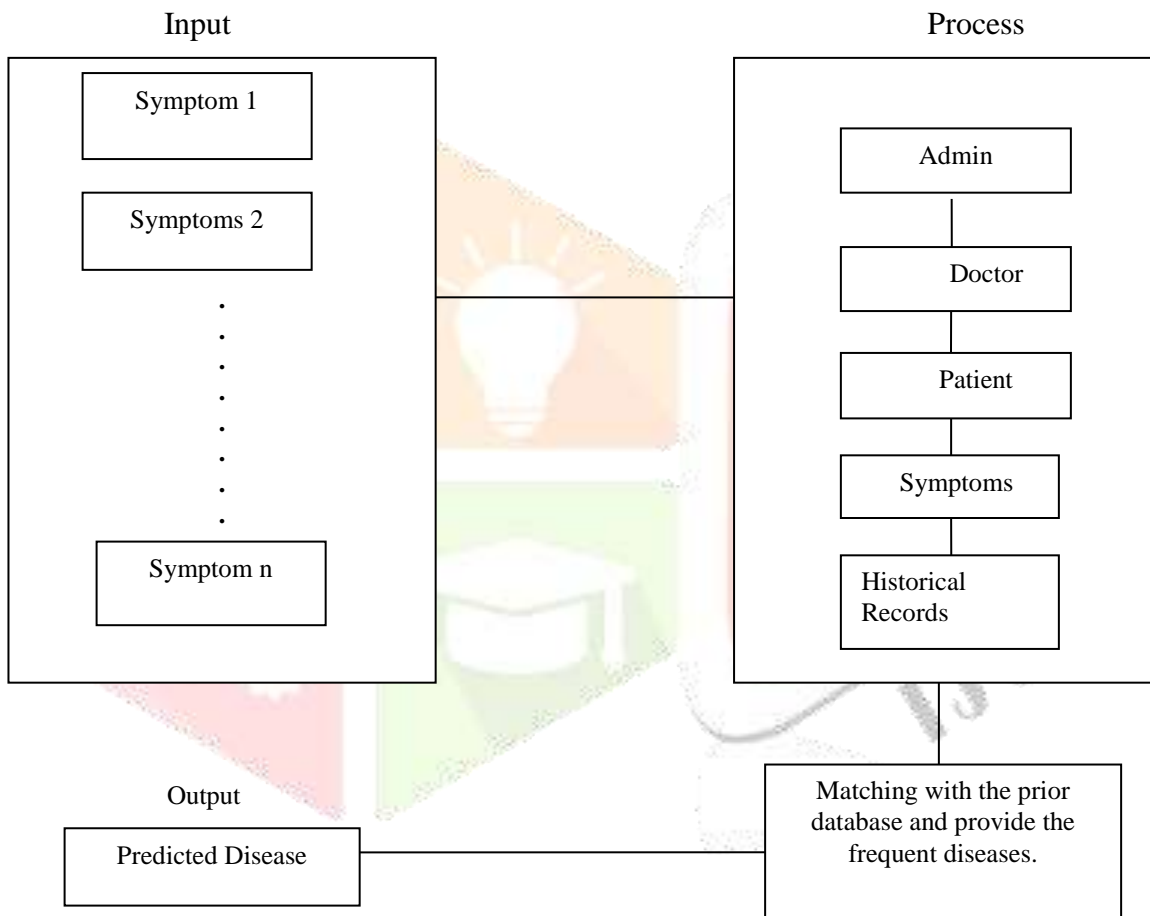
Input

Process

Symptom 1

Symptoms 2

.
.
.
.
.
.
.
.

Symptom n

Admin

Doctor

Patient

Symptoms

Historical Records

Output

Predicted Disease

Matching with the prior database and provide the frequent diseases.